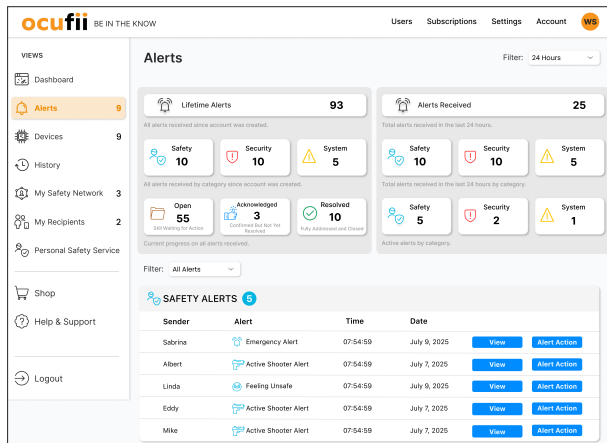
ocufii BE IN THE KNOW

Users Subscriptions Settings Account WS

VIEWS

Dashboard

Alerts 9

Devices 9

History

My Safety Network 3

My Recipients 2

Personal Safety Service

Shop

Help & Support

Logout

Alerts

Filter: 24 Hours

Lifetime Alerts 93

All alerts received since account was created.

Safety 10

Security 10

System 5

All alerts received by category since account was created.

Open 55
Still Waiting for Action

Acknowledged 3
Confirmed But Not Yet Resolved

Resolved 10
Fully Addressed and Closed

Current progress on all alerts received.

Alerts Received 25

Total alerts received in the last 24 hours.

Safety 10

Security 10

System 5

Total alerts received in the last 24 hours by category.

Safety 5

Security 2

System 1

Active alerts by category.

Filter: All Alerts

SAFETY ALERTS 5

| Sender | Alert | Time | Date | | |
|---|---|---|---|---|---|
| Sabrina | Emergency Alert | 07:54:59 | July 9, 2025 | View | Alert Action |
| Albert | Active Shooter Alert | 07:54:59 | July 7, 2025 | View | Alert Action |
| Linda | Feeling Unsafe | 07:54:59 | July 7, 2025 | View | Alert Action |
| Eddy | Active Shooter Alert | 07:54:59 | July 7, 2025 | View | Alert Action |
| Mike | Active Shooter Alert | 07:54:59 | July 7, 2025 | View | Alert Action |